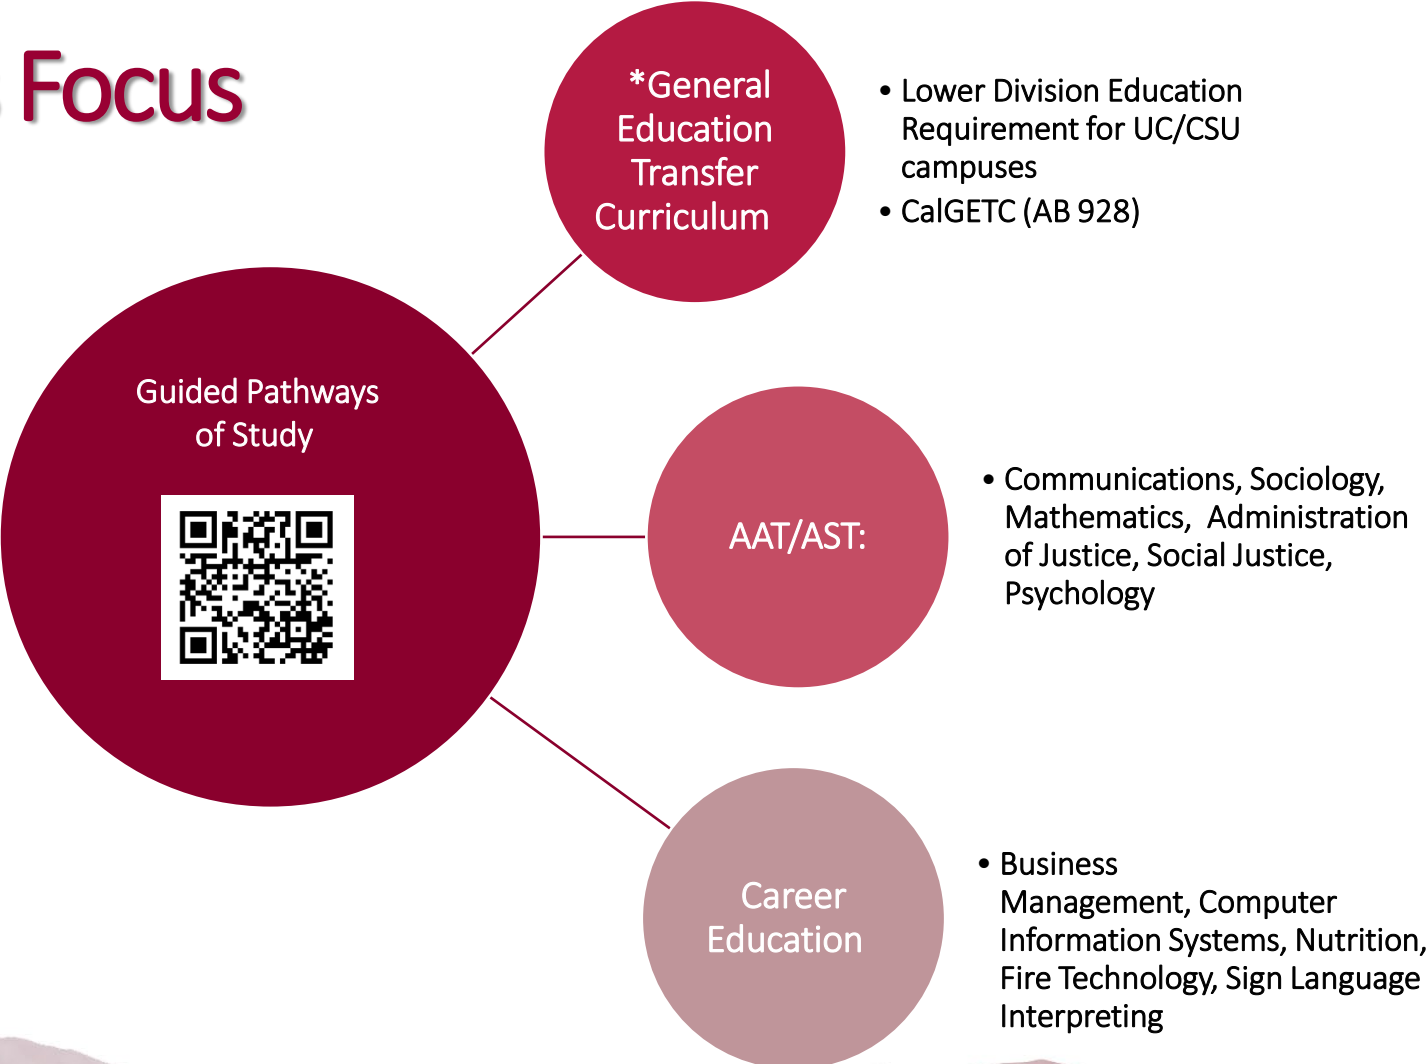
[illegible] Focus

Guided Pathways of Study

*General Education Transfer Curriculum

• Lower Division Education Requirement for UC/CSU campuses
• CalGETC (AB 928)

AAT/AST:

• Communications, Sociology, Mathematics, Administration of Justice, Social Justice, Psychology

Career Education

• Business Management, Computer Information Systems, Nutrition, Fire Technology, Sign Language Interpreting